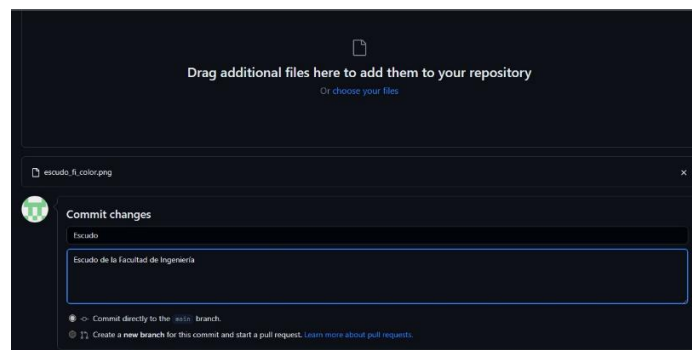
Drag additional files here to add them to your repository

Or choose your files

escudo_fi_color.png

×

Commit changes

Escudo

Escudo de la Facultad de Ingeniería

Commit directly to the main branch.

Create a new branch for this commit and start a pull request. Learn more about pull requests.